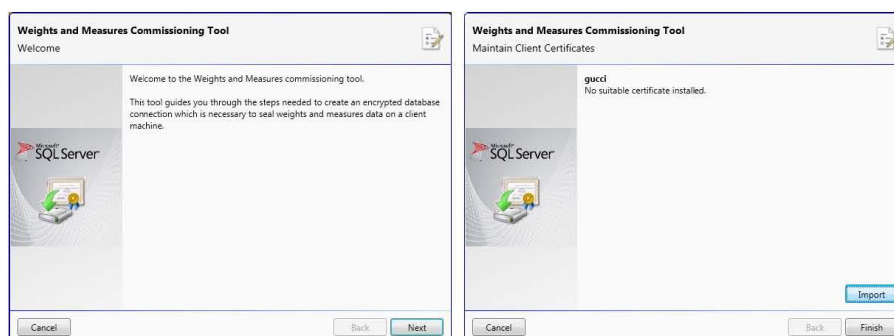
Weights and Measures Commissioning Tool
Welcome

Microsoft SQL Server

Welcome to the Weights and Measures commissioning tool.

This tool guides you through the steps needed to create an encrypted database connection which is necessary to seal weights and measures data on a client machine.

Cancel

Back

Next

Weights and Measures Commissioning Tool
Maintain Client Certificates

Microsoft SQL Server

gucci
No suitable certificate installed.

Import

Cancel

Back

Finish